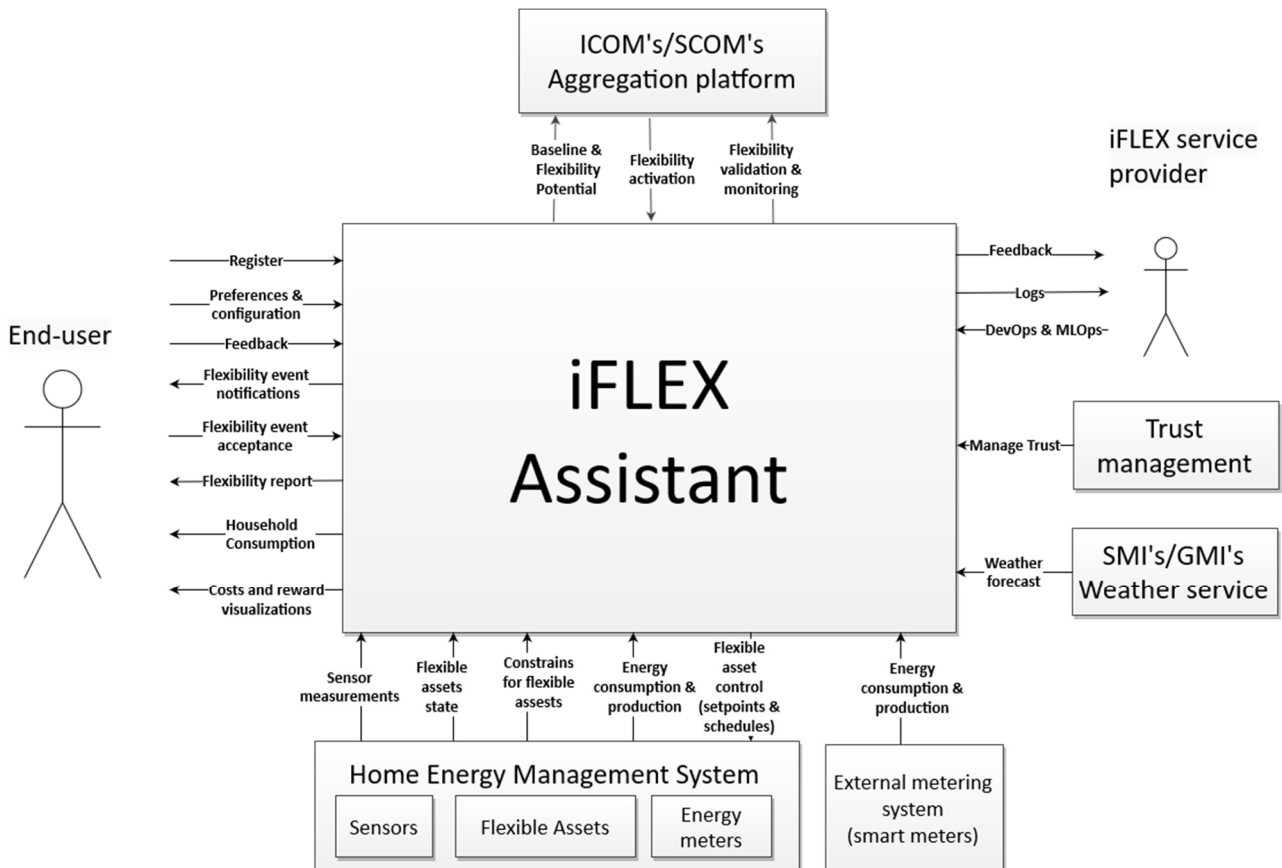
ICOM's/SCOM's Aggregation platform

Baseline & Flexibility Potential

Flexibility activation

Flexibility validation & monitoring

iFLEX service provider

End-user

Register

Preferences & configuration

Feedback

Flexibility event notifications

Flexibility event acceptance

Flexibility report

Household Consumption

Costs and reward visualizations

iFLEX Assistant

Feedback

Logs

DevOps & MLOps

Manage Trust

Trust management

Weather forecast

SMI's/GMI's Weather service

Sensor measurements

Flexible assets state

Constrains for flexible assests

Energy consumption & production

Flexible asset control (setpoints & schedules)

Energy consumption & production

Home Energy Management System

Sensors

Flexible Assets

Energy meters

External metering system (smart meters)